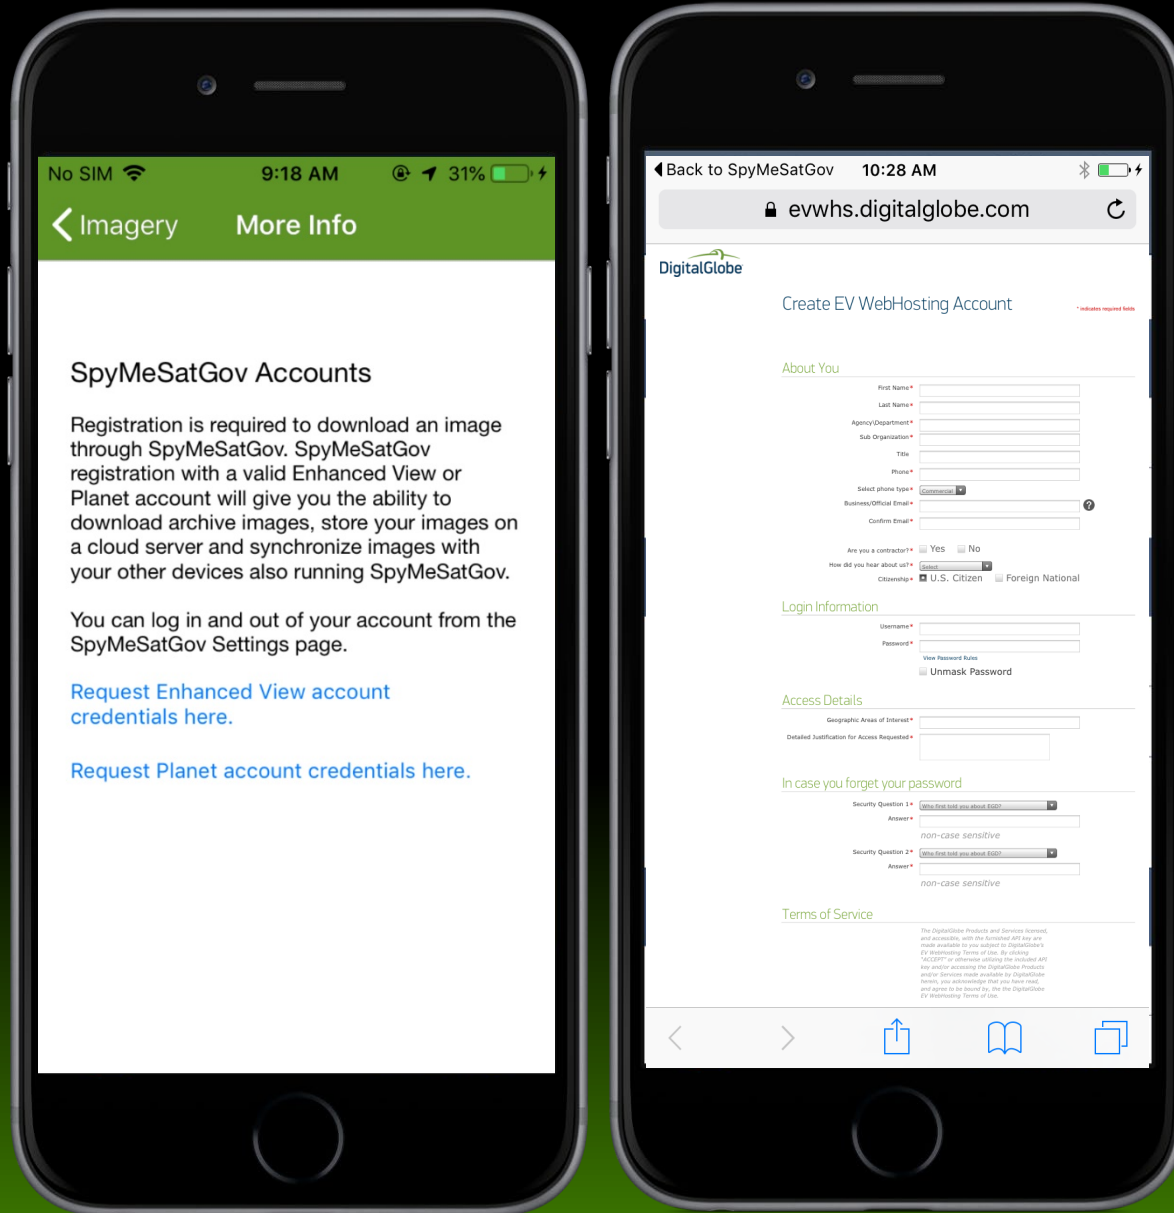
No SIM 9:18 AM 31%

Imagery More Info

SpyMeSatGov Accounts

Registration is required to download an image through SpyMeSatGov. SpyMeSatGov registration with a valid Enhanced View or Planet account will give you the ability to download archive images, store your images on a cloud server and synchronize images with your other devices also running SpyMeSatGov.

You can log in and out of your account from the SpyMeSatGov Settings page.

Request Enhanced View account credentials here.

Request Planet account credentials here.

Back to SpyMeSatGov 10:28 AM

evwhs.digitalglobe.com

DigitalGlobe

Create EV WebHosting Account

* indicates required fields

About You

First Name*

Last Name*

Agency\Department*

Sub Organization*

Title

Phone*

Select phone type* Commercial

Business/Official Email*

Confirm Email*

Are you a contractor?* Yes No

How did you hear about us?* Select

Citizenship* U.S. Citizen Foreign National

Login Information

Username*

Password*

View Password Rules

Unmask Password

Access Details

Geographic Areas of Interest*

Detailed Justification for Access Requested*

In case you forget your password

Security Question 1* Who first told you about EGD?

Answer*

non-case sensitive

Security Question 2* Who first told you about EGD?

Answer*

non-case sensitive

Terms of Service

The DigitalGlobe Products and Services licensed, and accessible, with the furnished API key are made available to you subject to DigitalGlobe's EV WebHosting Terms of Use. By clicking "ACCEPT" or otherwise utilizing the included API key and/or accessing the DigitalGlobe Products and/or Services made available by DigitalGlobe herein, you acknowledge that you have read, and agree to be bound by, the the DigitalGlobe EV WebHosting Terms of Use.